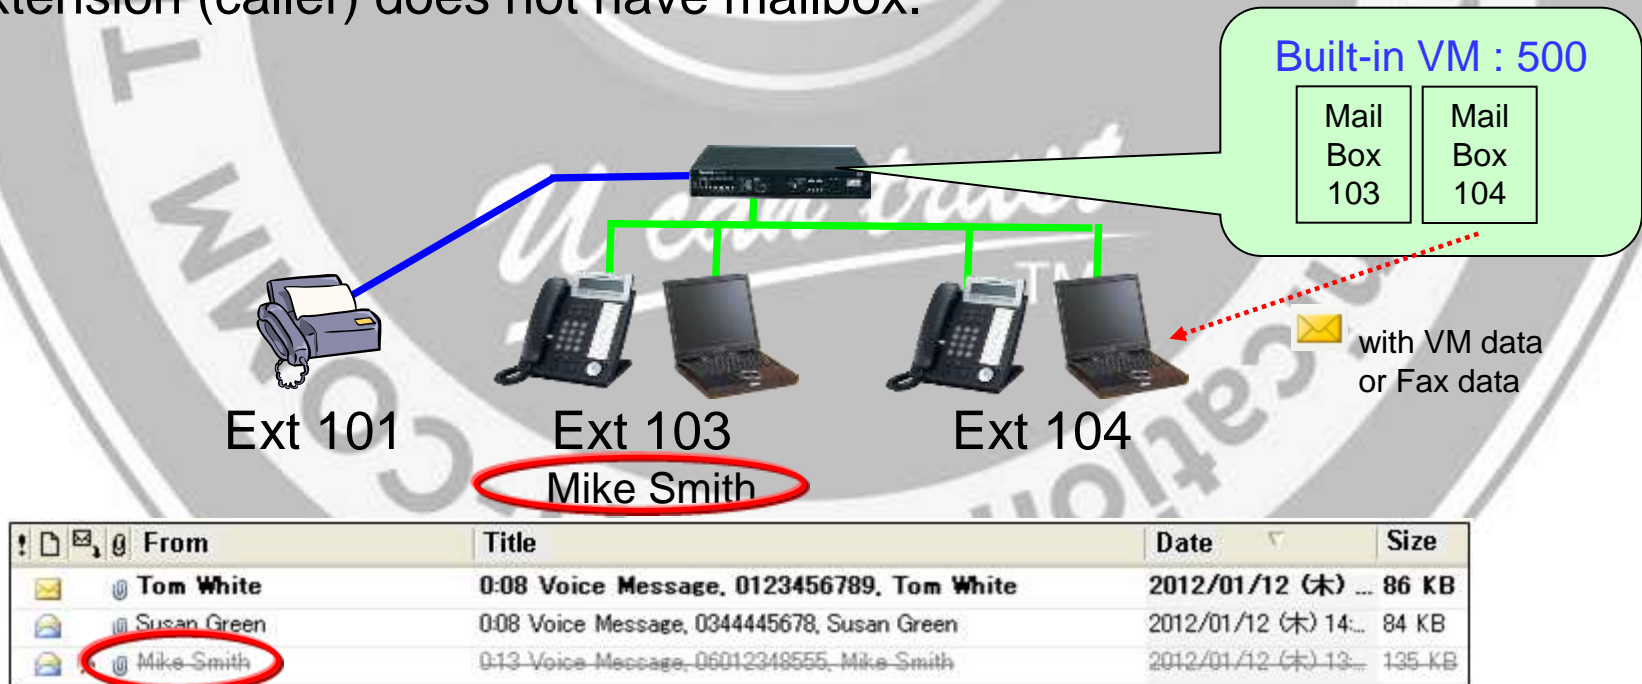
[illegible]tension (caller) does not have mailbox.

Built-in VM : 500

Mail Box 103

Mail Box 104

with VM data or Fax data

Ext 101

Ext 103

Mike Smith

Ext 104

| ! | From | Title | Date | Size |
|---|---|---|---|---|
| | Tom White | 0:08 Voice Message, 0123456789, Tom White | 2012/01/12 (木) ... | 86 KB |
| | Susan Green | 0:08 Voice Message, 0344445678, Susan Green | 2012/01/12 (木) 14:... | 84 KB |
| | Mike Smith | 0:13 Voice Message, 06012348555, Mike Smith | 2012/01/12 (木) 13:... | 135 KB |